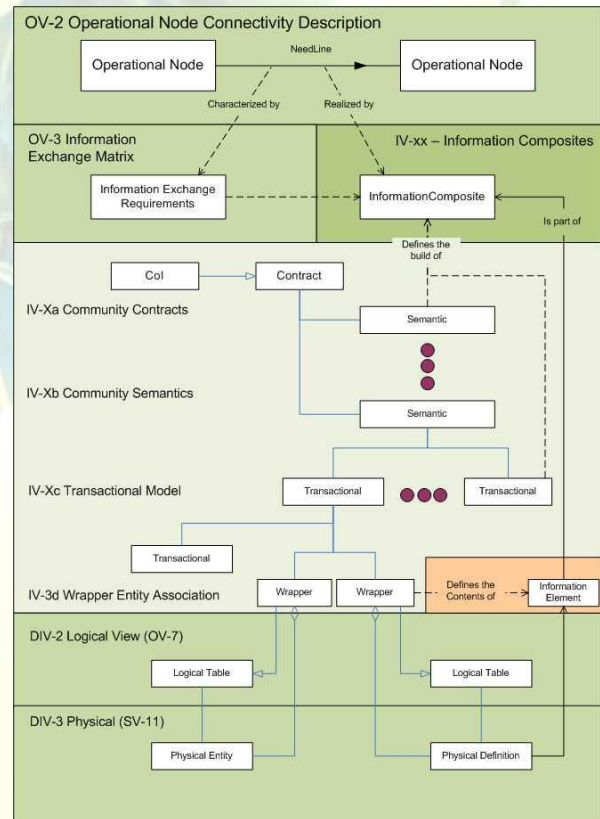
OV-2 Operational Node Connectivity Description

Operational Node

NeedLine

Operational Node

Characterized by

Realized by

OV-3 Information Exchange Matrix

IV-xx – Information Composites

Information Exchange Requirements

InformationComposite

Is part of

Defines the build of

CoI

Contract

IV-Xa Community Contracts

Semantic

IV-Xb Community Semantics

Semantic

IV-Xc Transactional Model

Transactional

Transactional

Transactional

IV-3d Wrapper Entity Association

Wrapper

Wrapper

Defines the Contents of

Information Element

DIV-2 Logical View (OV-7)

Logical Table

Logical Table

DIV-3 Physical (SV-11)

Physical Entity

Physical Definition